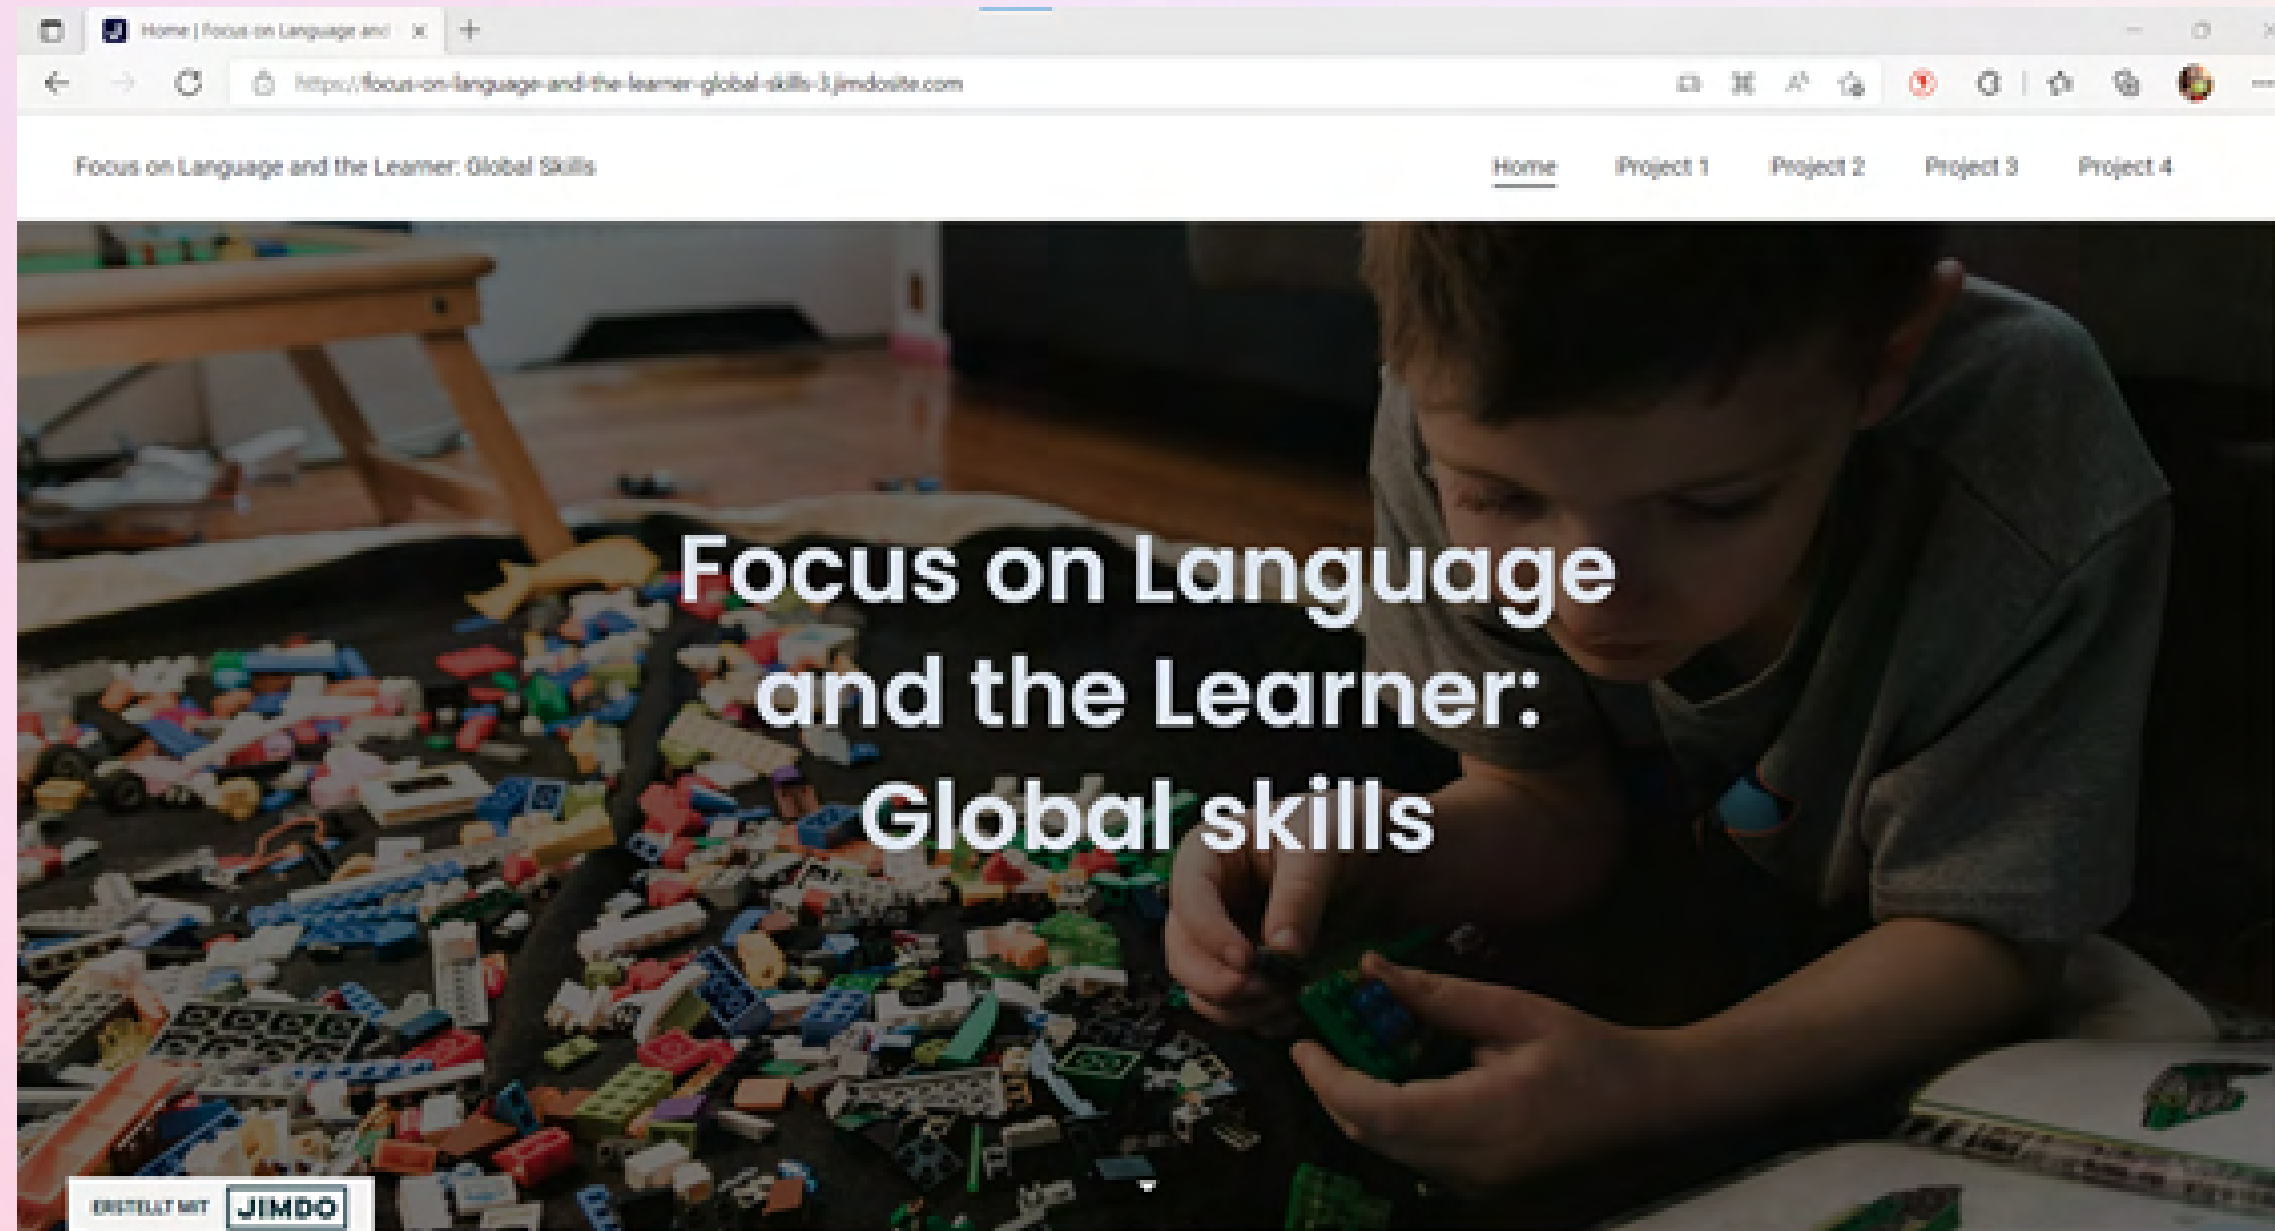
Home | Focus on Language and

https://focus-on-language-and-the-learner-global-skills-3.jimdosite.com

Focus on Language and the Learner: Global Skills

Home Project 1 Project 2 Project 3 Project 4

Focus on Language and the Learner: Global skills

ERSTELLT MIT JIMDO